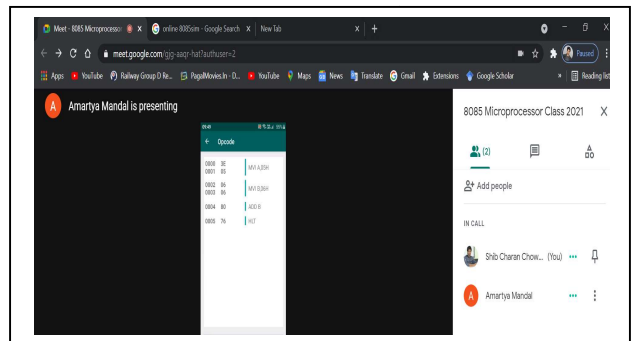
Meet - 8085 Microprocessor ×
online 8085sim - Google Search ×
New Tab ×
+

meet.google.com/gjg-aaqr-hat?authuser=2

Paused

Apps YouTube Railway Group D Re... PagalMovies.in - D... YouTube Maps News Translate Gmail Extensions Google Scholar

Reading list

A Amartya Mandal is presenting

09:49

Opcode

0000 3E
0001 05 MVI A,05H

0002 06
0003 06 MVI B,06H

0004 80 ADD B

0005 76 HLT

8085 Microprocessor Class 2021 ×

(2)

Add people

IN CALL

Shib Charan Chow... (You)

A Amartya Mandal